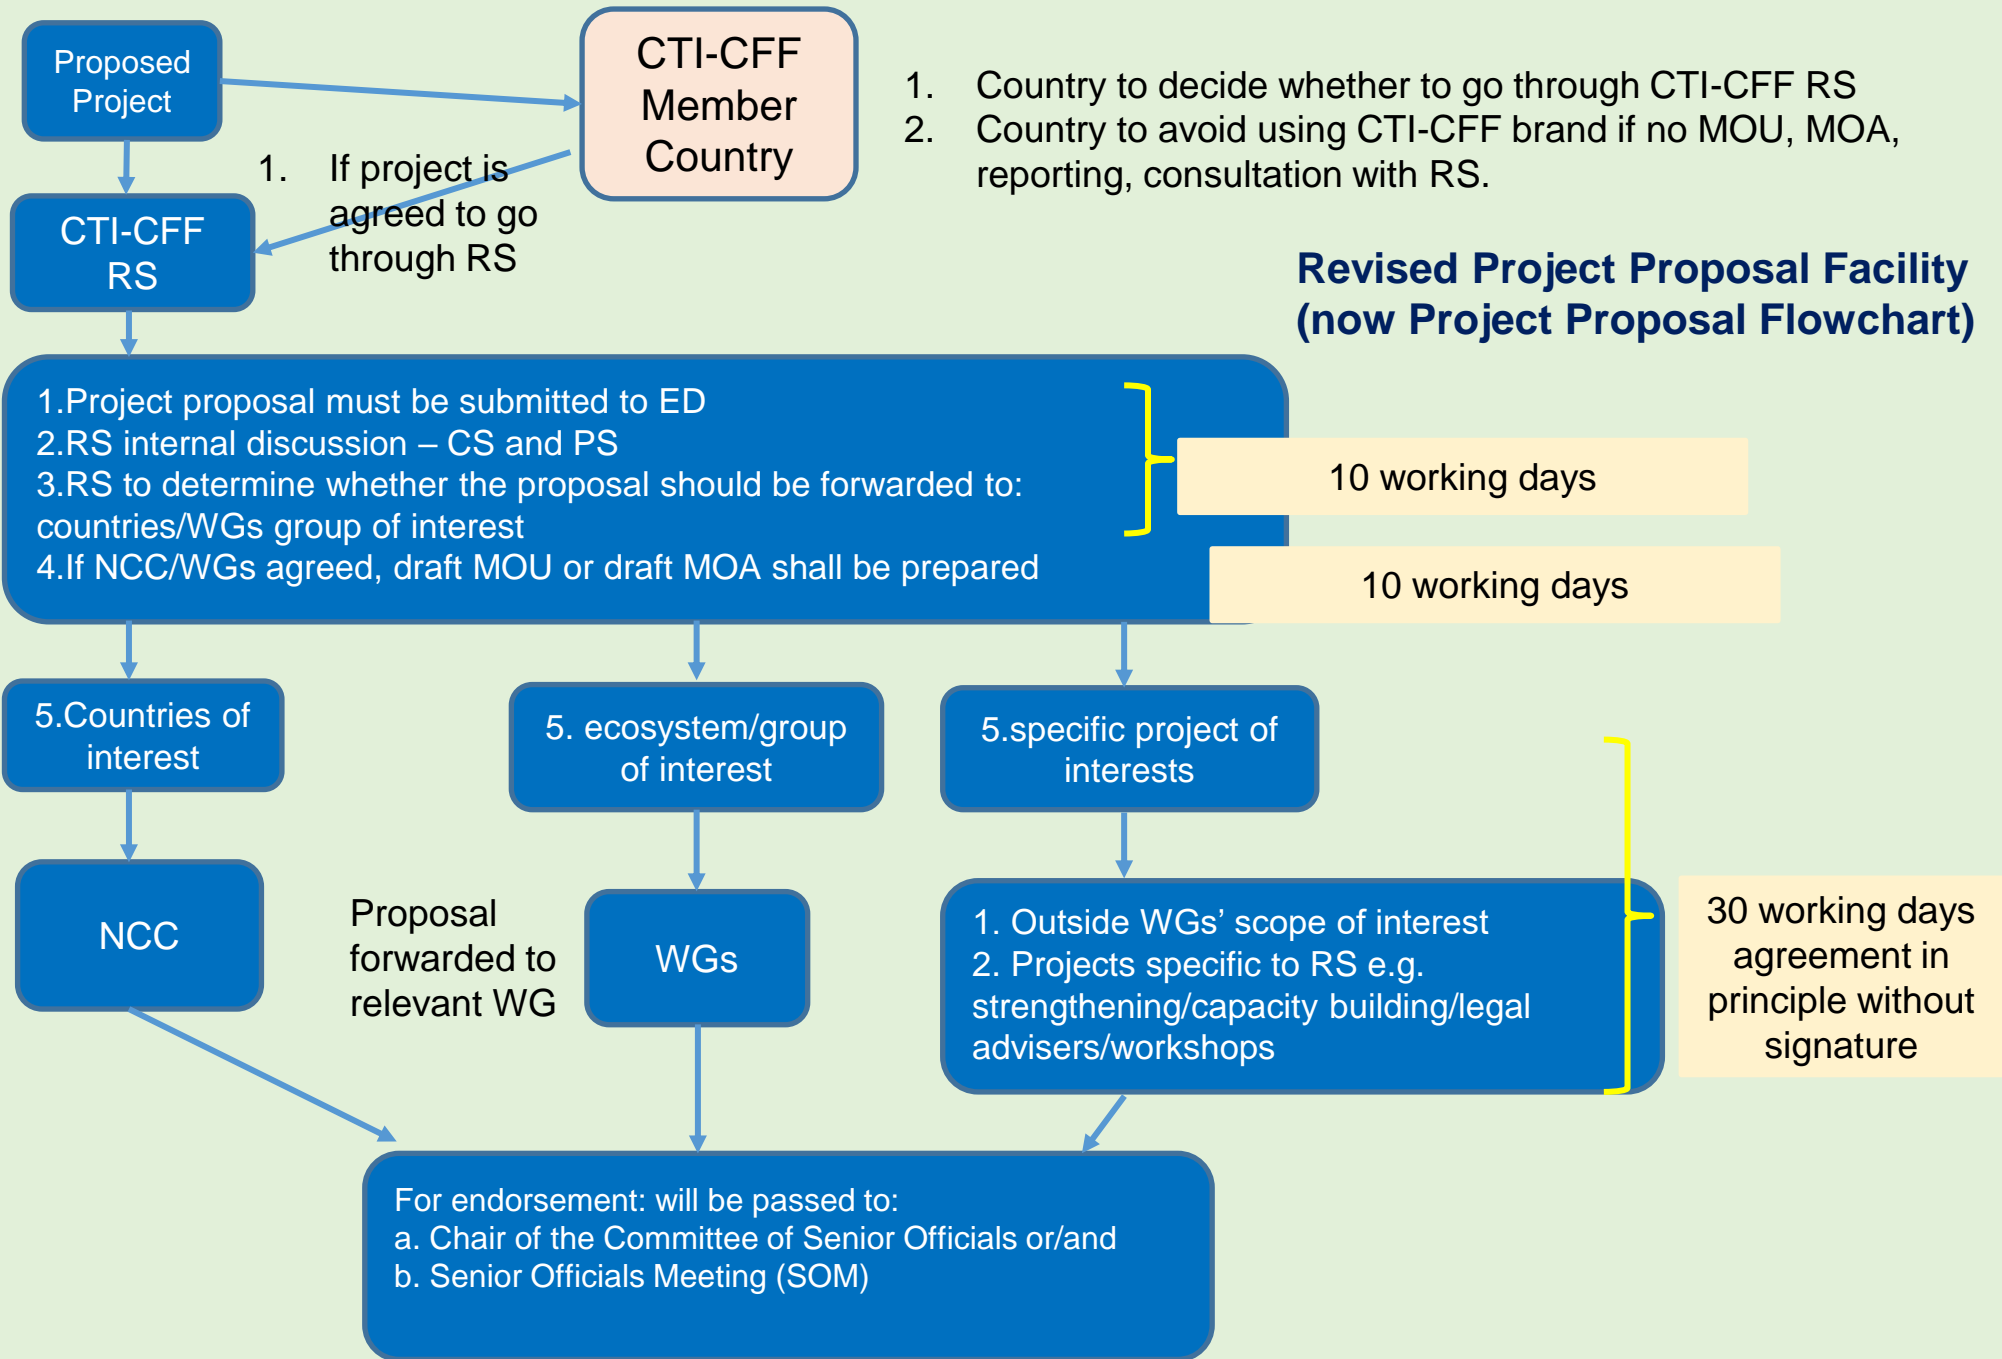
Proposed Project

CTI-CFF Member Country

1. Country to decide whether to go through CTI-CFF RS
2. Country to avoid using CTI-CFF brand if no MOU, MOA, reporting, consultation with RS.

CTI-CFF RS

1. If project is agreed to go through RS

Revised Project Proposal Facility (now Project Proposal Flowchart)

1.Project proposal must be submitted to ED
2.RS internal discussion – CS and PS
3.RS to determine whether the proposal should be forwarded to: countries/WGs group of interest
4.If NCC/WGs agreed, draft MOU or draft MOA shall be prepared

10 working days

10 working days

5.Countries of interest

5. ecosystem/group of interest

5.specific project of interests

NCC

Proposal forwarded to relevant WG

WGs

1. Outside WGs' scope of interest
2. Projects specific to RS e.g. strengthening/capacity building/legal advisers/workshops

30 working days agreement in principle without signature

For endorsement: will be passed to:
a. Chair of the Committee of Senior Officials or/and
b. Senior Officials Meeting (SOM)